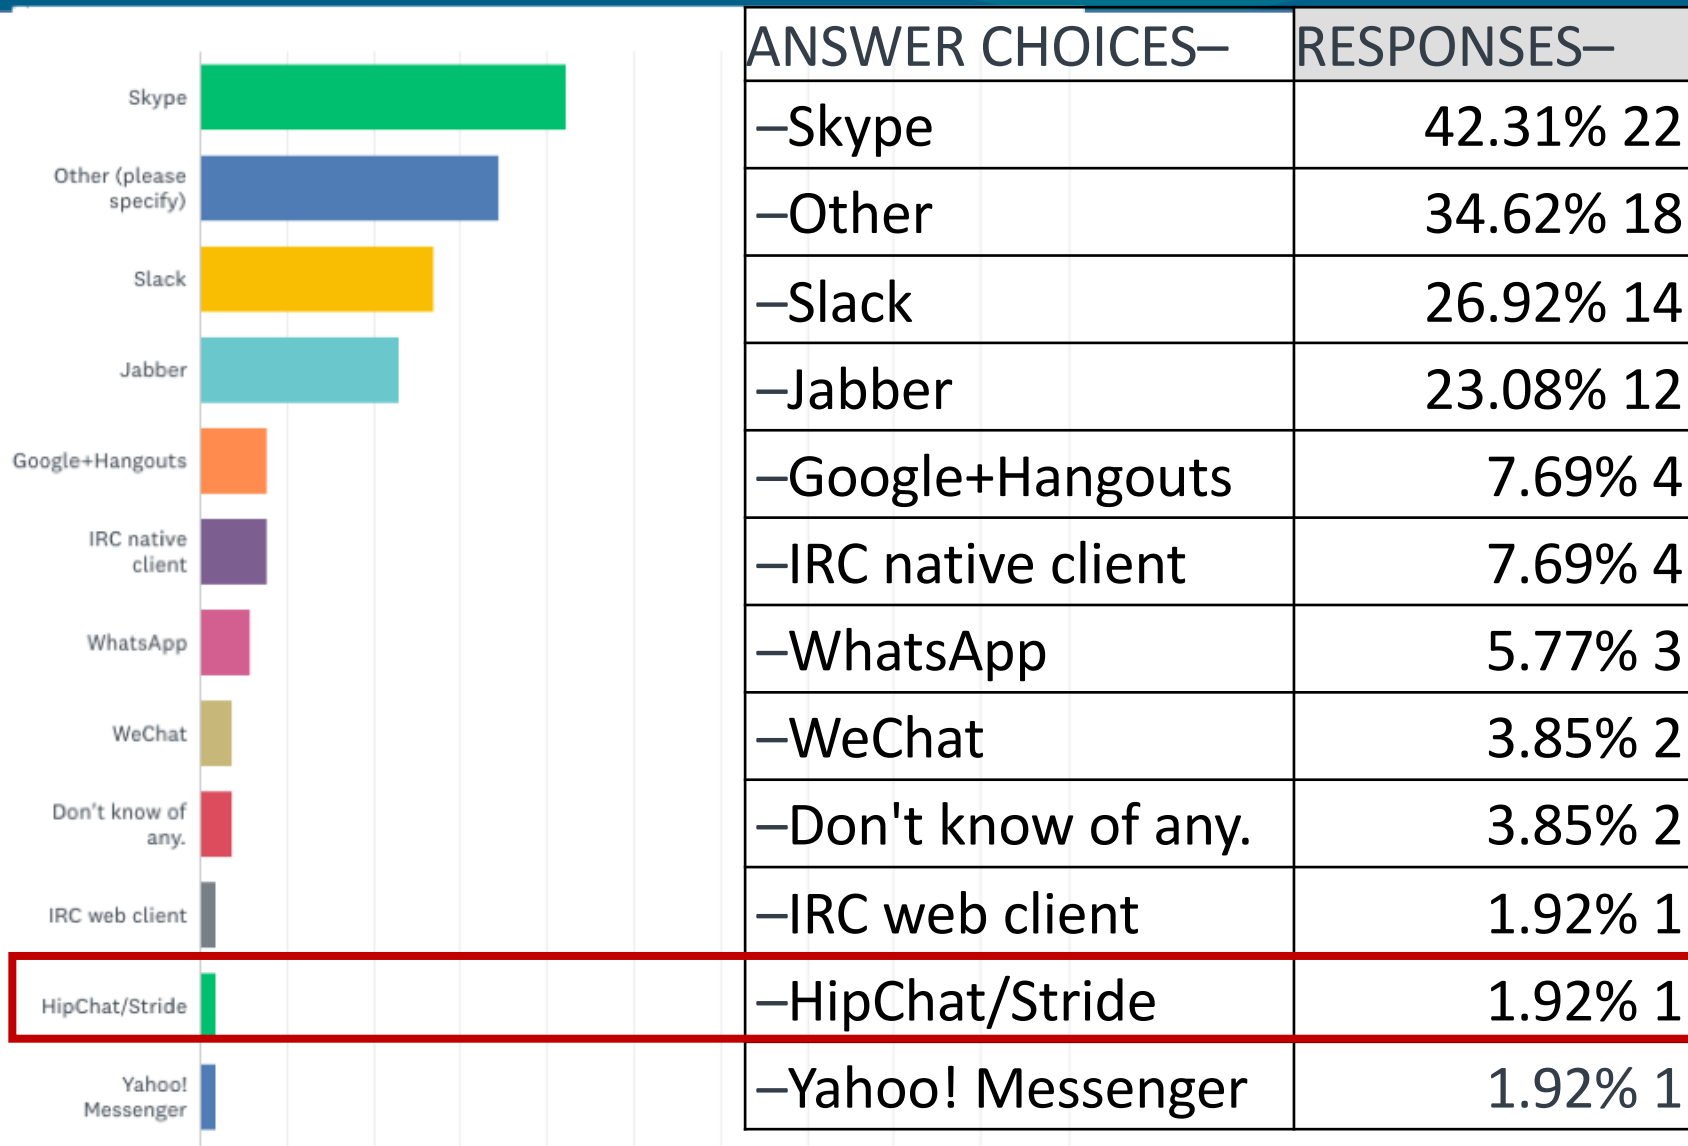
Skype
Other (please specify)
Slack
Jabber
Google+Hangouts
IRC native client
WhatsApp
WeChat
Don't know of any.
IRC web client
HipChat/Stride
Yahoo! Messenger

| ANSWER CHOICES– | RESPONSES– |
|---|---|
| –Skype | 42.31% 22 |
| –Other | 34.62% 18 |
| –Slack | 26.92% 14 |
| –Jabber | 23.08% 12 |
| –Google+Hangouts | 7.69% 4 |
| –IRC native client | 7.69% 4 |
| –WhatsApp | 5.77% 3 |
| –WeChat | 3.85% 2 |
| –Don't know of any. | 3.85% 2 |
| –IRC web client | 1.92% 1 |
| –HipChat/Stride | 1.92% 1 |
| –Yahoo! Messenger | 1.92% 1 |